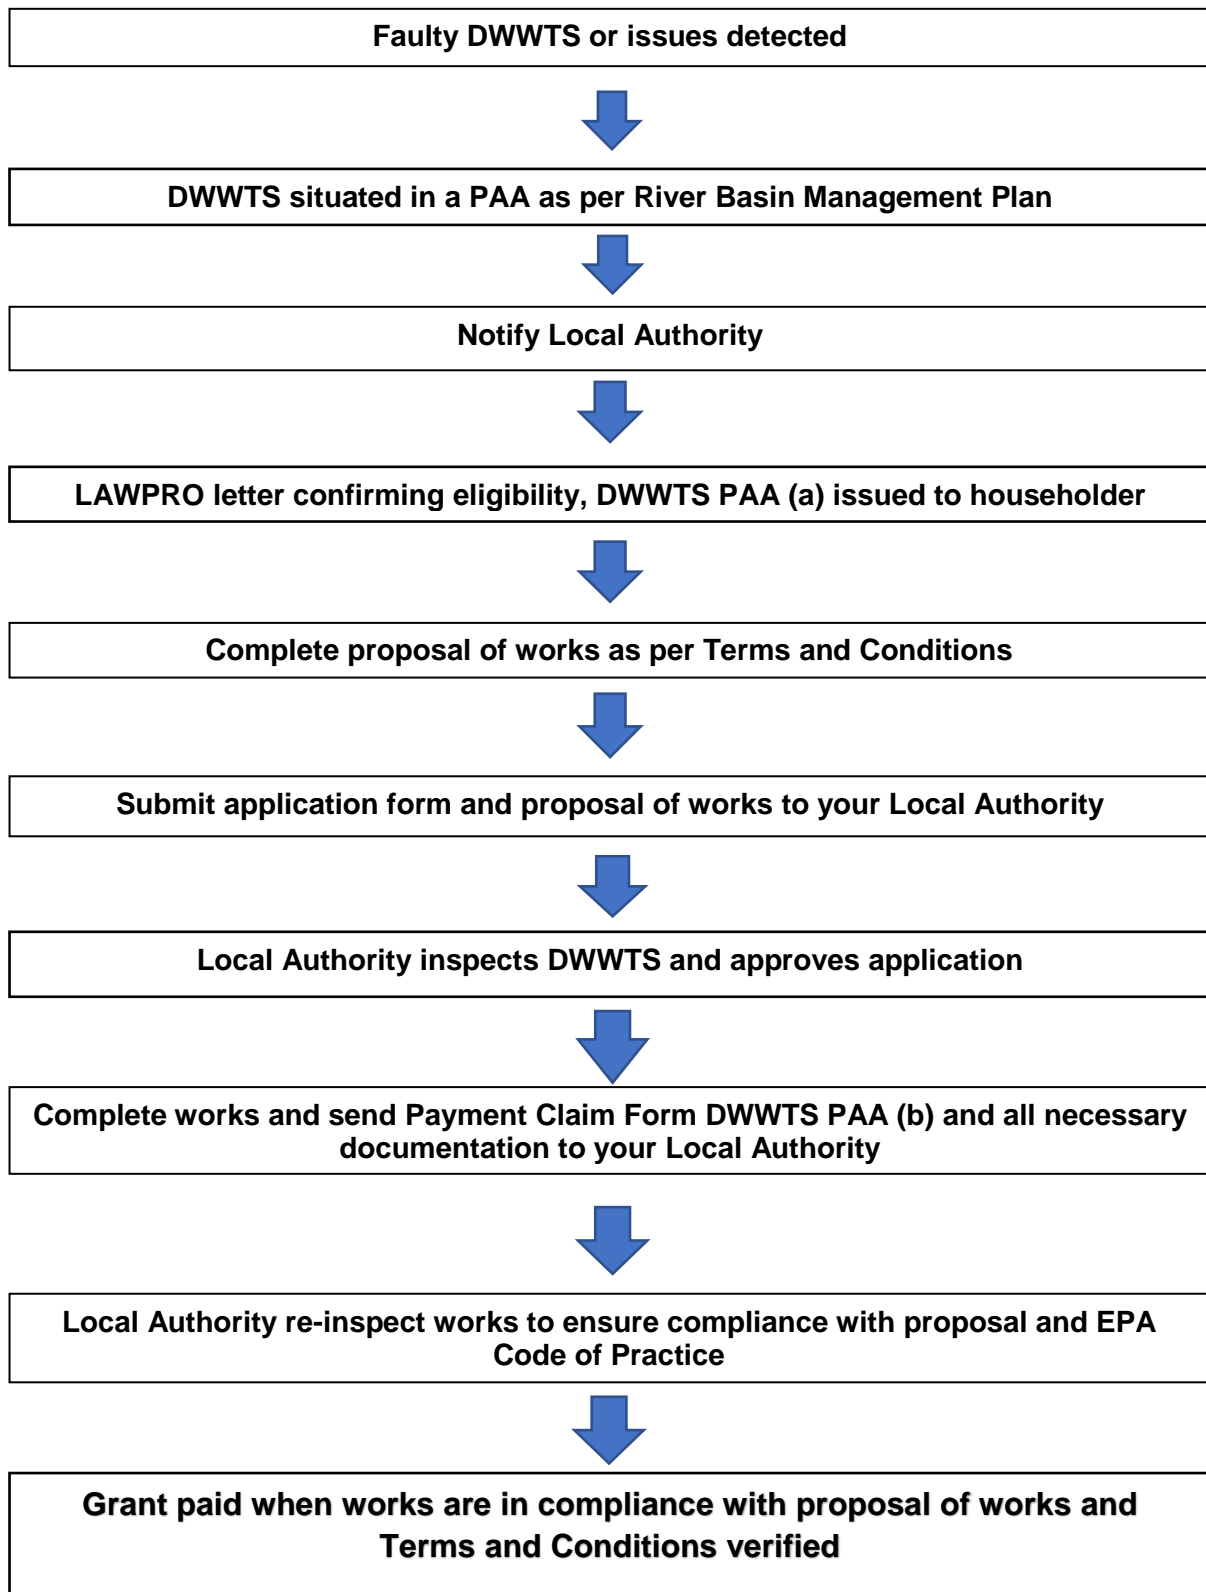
Faulty DWWTS or issues detected

DWWTS situated in a PAA as per River Basin Management Plan

Notify Local Authority

LAWPRO letter confirming eligibility, DWWTS PAA (a) issued to householder

Complete proposal of works as per Terms and Conditions

Submit application form and proposal of works to your Local Authority

Local Authority inspects DWWTS and approves application

Complete works and send Payment Claim Form DWWTS PAA (b) and all necessary documentation to your Local Authority

Local Authority re-inspect works to ensure compliance with proposal and EPA Code of Practice

Grant paid when works are in compliance with proposal of works and Terms and Conditions verified